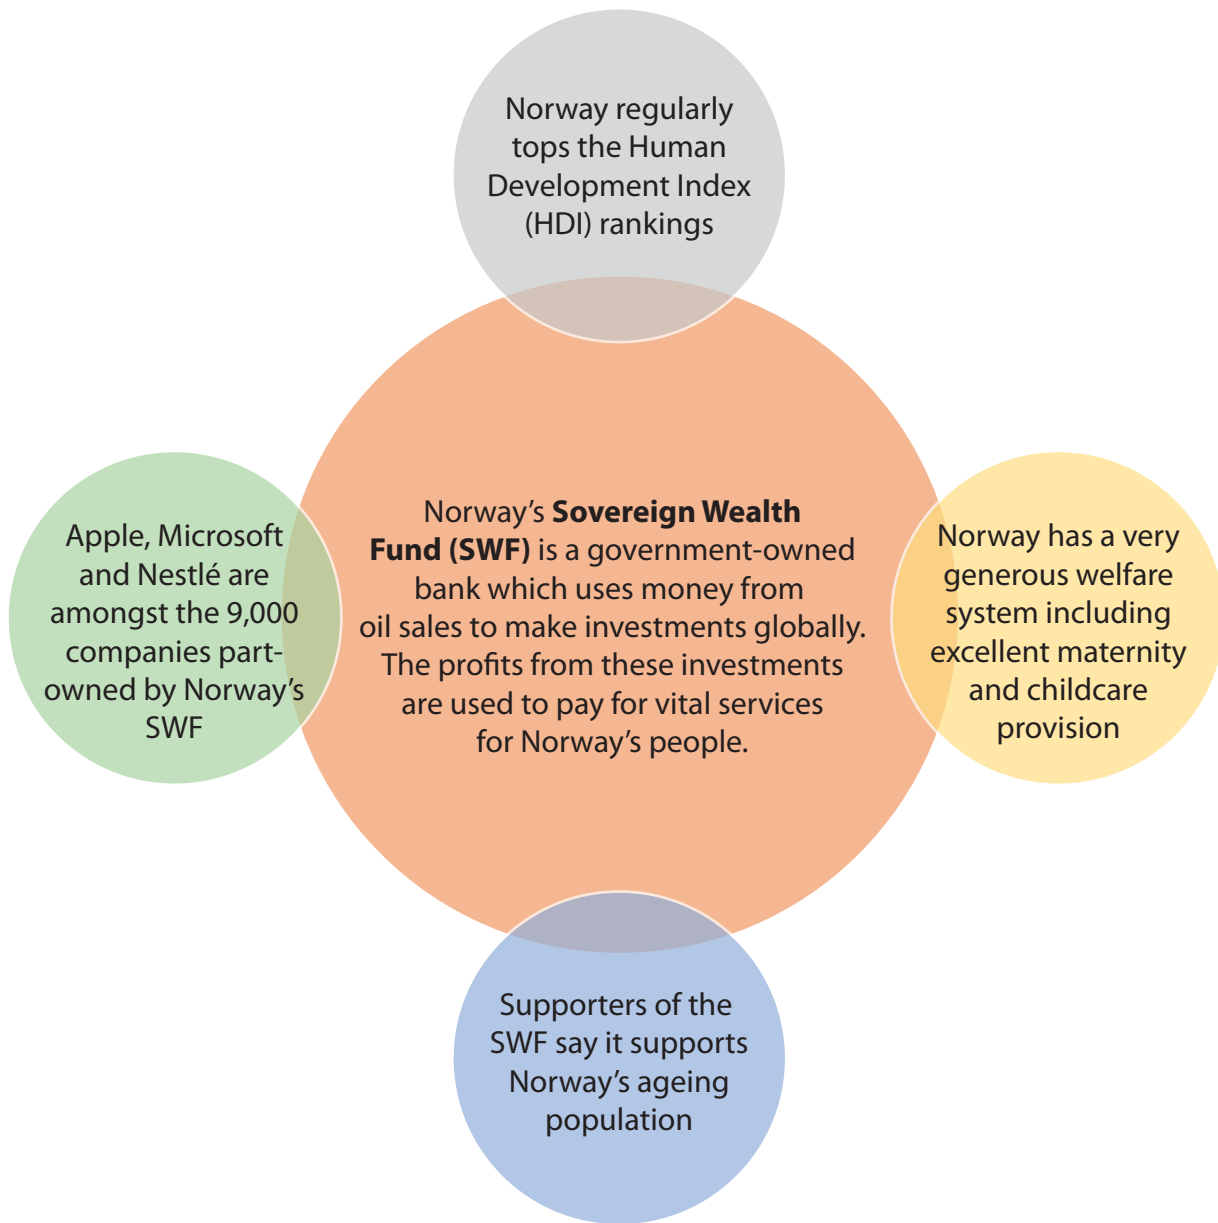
Norway regularly tops the Human Development Index (HDI) rankings

Apple, Microsoft and Nestlé are amongst the 9,000 companies part-owned by Norway's SWF

Norway's **Sovereign Wealth Fund (SWF)** is a government-owned bank which uses money from oil sales to make investments globally. The profits from these investments are used to pay for vital services for Norway's people.

Norway has a very generous welfare system including excellent maternity and childcare provision

Supporters of the SWF say it supports Norway's ageing population